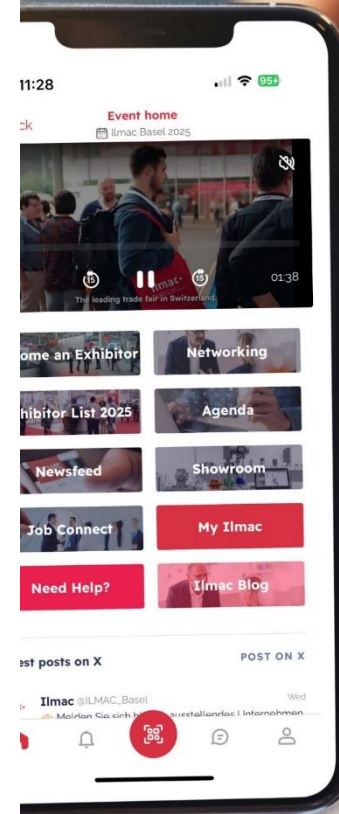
11:28

95+

ck

Event home

Ilmac Basel 2025

15

15

01:38

The leading trade fair in Switzerland.

ome an Exhibitor

Networking

hibitor List 2025

Agenda

Newsfeed

Showroom

Job Connect

My Ilmac

Need Help?

Ilmac Blog

est posts on X

POST ON X

Ilmac @ILMAC_Basel

Wed

Melden Sie sich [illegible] ausstellendes Unternehmen